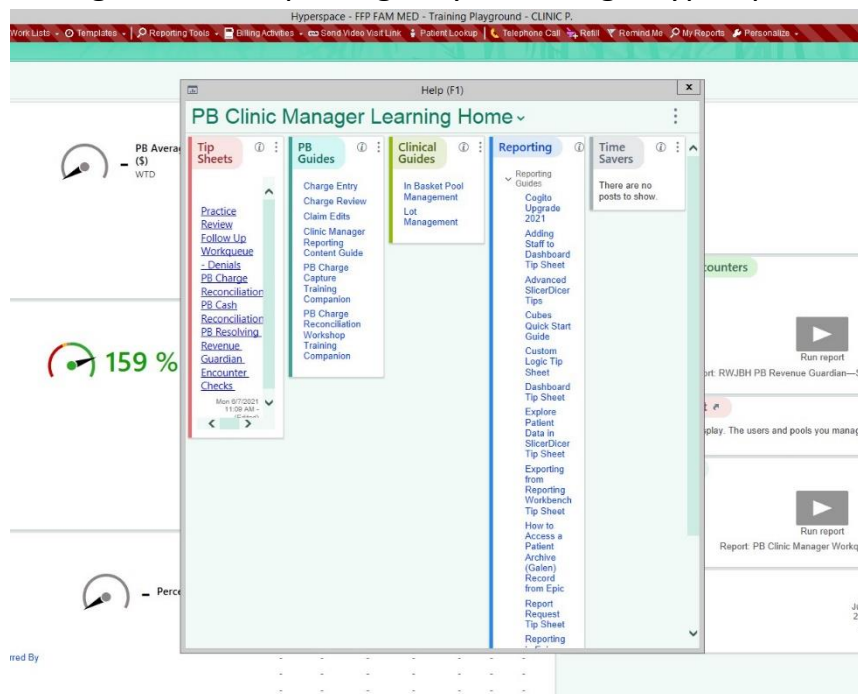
Hyperspace - FFP FAM MED - Training Playground - CLINIC P.

Work Lists · Templates · Reporting Tools · Billing Activities · Send Video Visit Link · Patient Lookup · Telephone Call · Refill · Remind Me · My Reports · Personalize ·

PB Avera
($)
WTD

159 %

Perce

red By

Help (F1)

PB Clinic Manager Learning Home

Tip Sheets

Practice Review Follow Up Workqueue - Denials
PB Charge Reconciliation
PB Cash Reconciliation
PB Resolving Revenue Guardian Encounter Checks

Mon 6/7/2021 11:09 AM -

PB Guides

Charge Entry
Charge Review
Claim Edits
Clinic Manager Reporting Content Guide
PB Charge Capture Training Companion
PB Charge Reconciliation Workshop Training Companion

Clinical Guides

In Basket Pool Management
Lot Management

Reporting

Reporting Guides
Cogito Upgrade 2021
Adding Staff to Dashboard Tip Sheet
Advanced SlicerDicer Tips
Cubes Quick Start Guide
Custom Logic Tip Sheet
Dashboard Tip Sheet
Explore Patient Data in SlicerDicer Tip Sheet
Exporting from Reporting Workbench Tip Sheet
How to Access a Patient Archive (Galen) Record from Epic
Report Request Tip Sheet
Reporting

Time Savers

There are no posts to show.

counters

Run report
rt: RWJBH PB Revenue Guardian—

play. The users and pools you manag

Run report
Report: PB Clinic Manager Workq